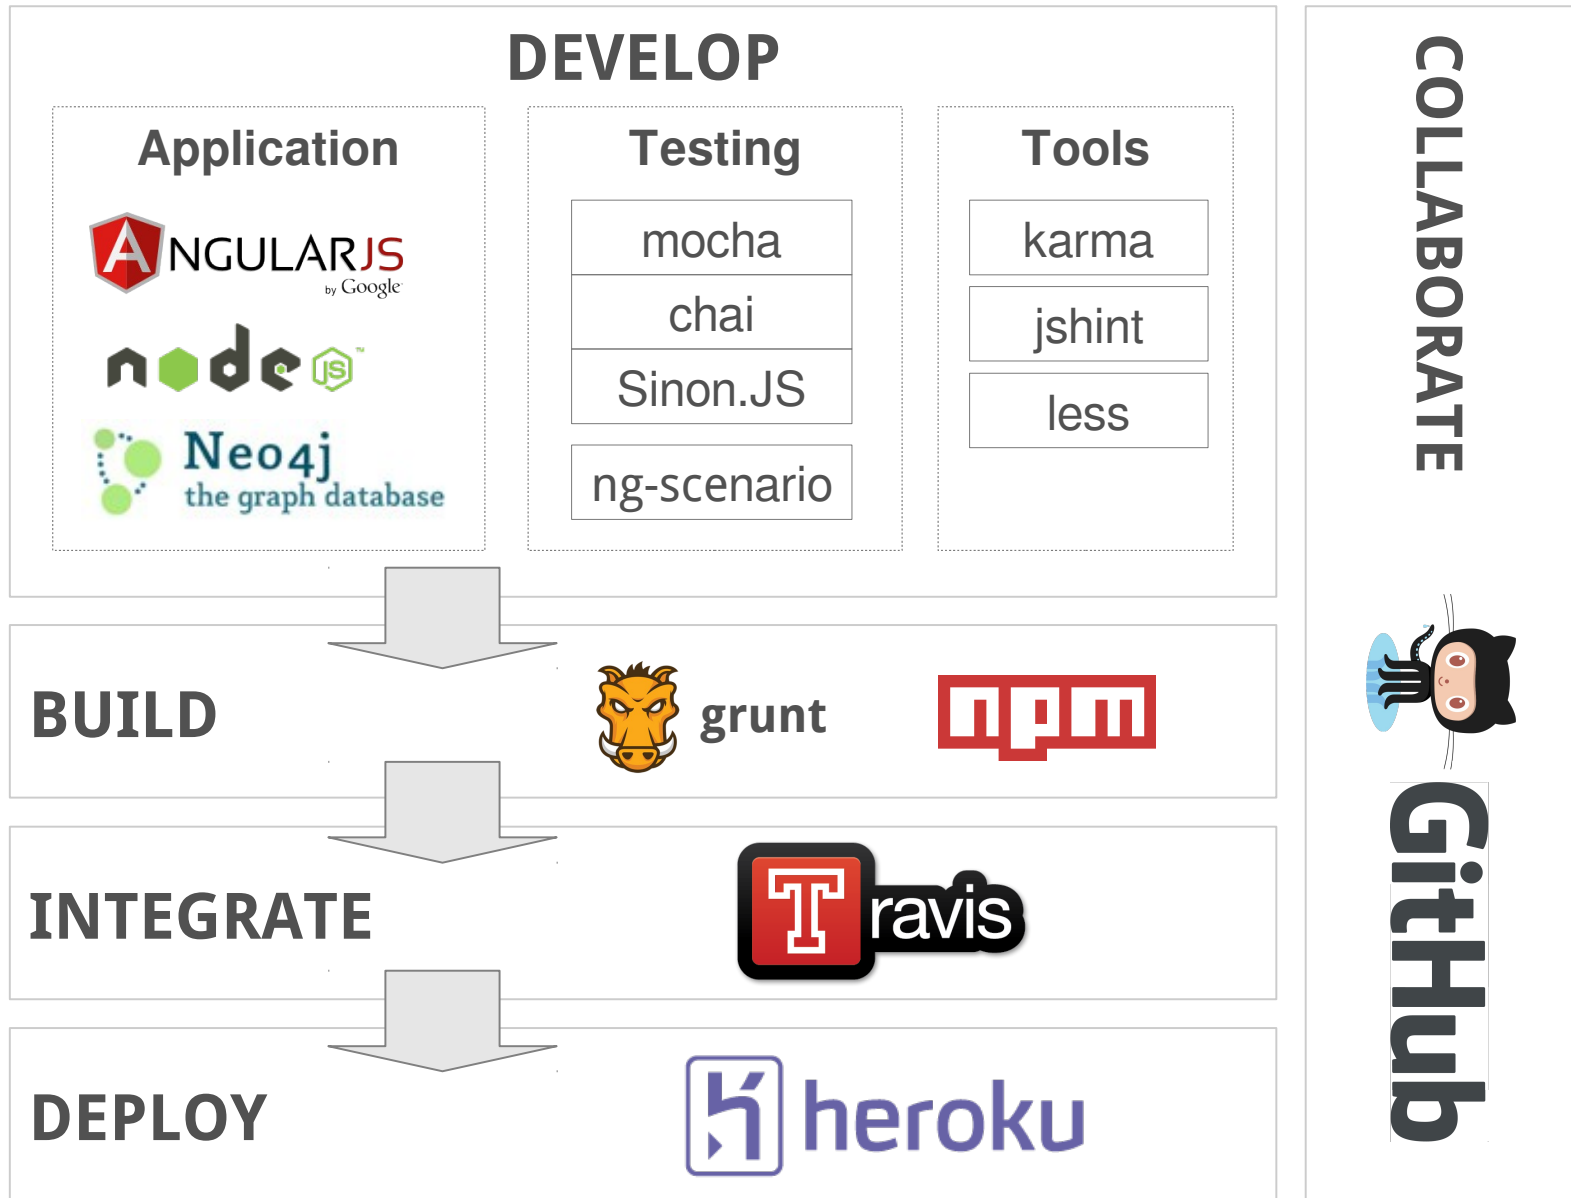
DEVELOP

Application

ANGULARJS
by Google

node JS

Neo4j
the graph database

Testing

mocha

chai

Sinon.JS

ng-scenario

Tools

karma

jshint

less

COLLABORATE

BUILD

grunt

npm

INTEGRATE

Travis

DEPLOY

heroku

GitHub